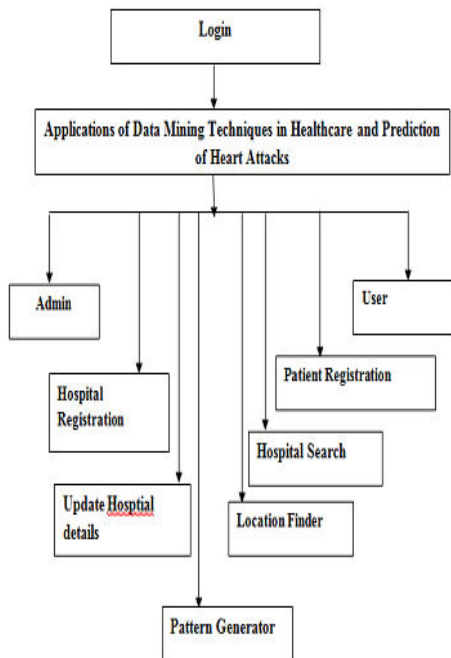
Login

Applications of Data Mining Techniques in Healthcare and Prediction of Heart Attacks

Admin

User

Patient Registration

Hospital Registration

Hospital Search

Update Hosptial details

Location Finder

Pattern Generator